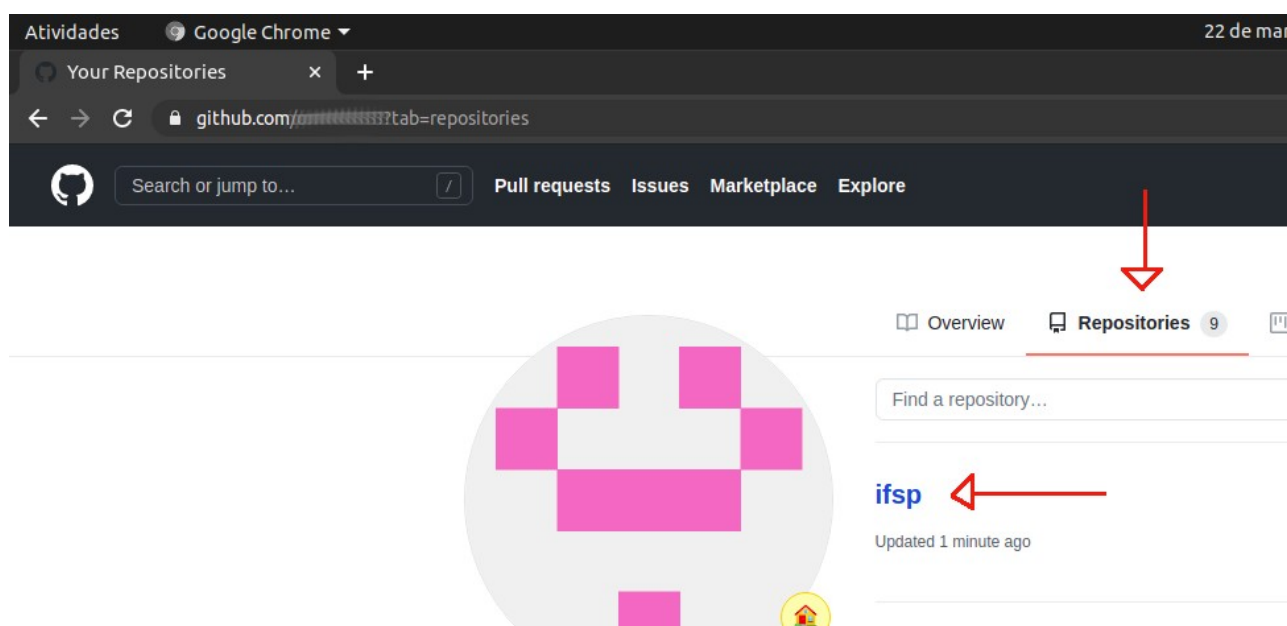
Atividades Google Chrome 22 de mar

Your Repositories ×

github.com/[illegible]?tab=repositories

Search or jump to... /

Pull requests Issues Marketplace Explore

Overview Repositories 9

Find a repository...

ifsp

Updated 1 minute ago